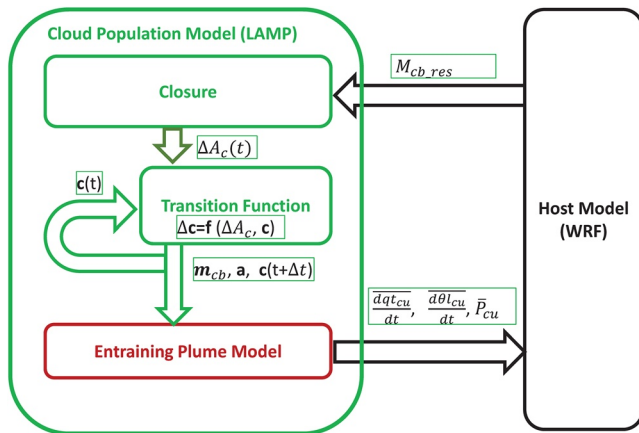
Cloud Population Model (LAMP)

Closure

$M_{cb\_res}$

$\Delta A_c(t)$

c(t)

Transition Function

$\Delta$c=f ($\Delta A_c$, c)

$m_{cb}$, a, c(t+$\Delta$t)

Host Model (WRF)

$\overline{\frac{dqt_{cu}}{dt}}$, $\overline{\frac{d\theta l_{cu}}{dt}}$, $\bar{P}_{cu}$

Entraining Plume Model